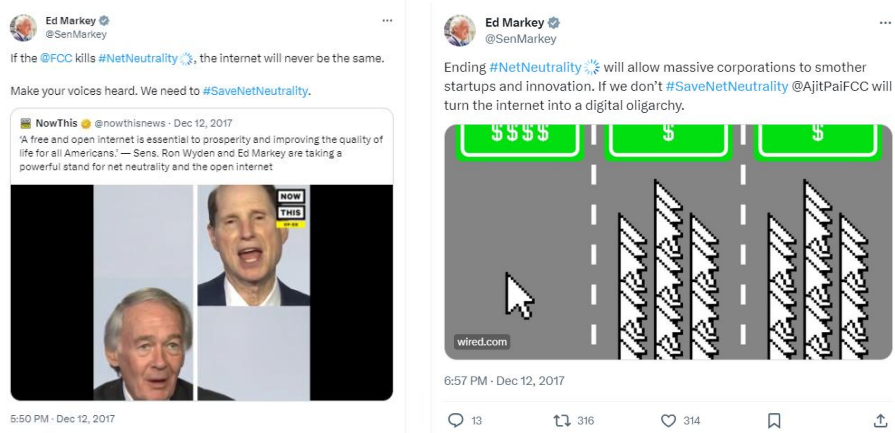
Ed Markey
@SenMarkey

If the @FCC kills #NetNeutrality, the internet will never be the same.

Make your voices heard. We need to #SaveNetNeutrality.

NowThis @nowthisnews · Dec 12, 2017
'A free and open internet is essential to prosperity and improving the quality of life for all Americans.' — Sens. Ron Wyden and Ed Markey are taking a powerful stand for net neutrality and the open internet

NOW THIS

5:50 PM · Dec 12, 2017

Ed Markey
@SenMarkey

Ending #NetNeutrality will allow massive corporations to smother startups and innovation. If we don't #SaveNetNeutrality @AjitPaiFCC will turn the internet into a digital oligarchy.

$$$$ $ $

wired.com

6:57 PM · Dec 12, 2017

13 316 314